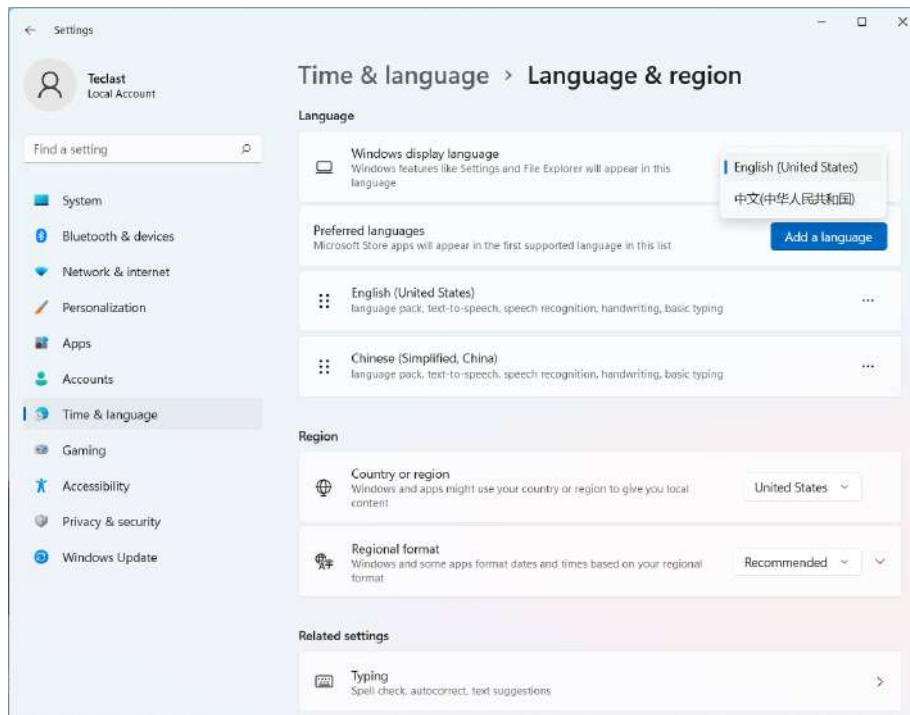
Settings

Teclast
Local Account

Find a setting

System
Bluetooth & devices
Network & internet
Personalization
Apps
Accounts
Time & language
Gaming
Accessibility
Privacy & security
Windows Update

Time & language > Language & region

Language

Windows display language
Windows features like Settings and File Explorer will appear in this language

English (United States)
中文(中华人民共和国)

Preferred languages
Microsoft Store apps will appear in the first supported language in this list

Add a language

English (United States)
language pack, text-to-speech, speech recognition, handwriting, basic typing

Chinese (Simplified, China)
language pack, text-to-speech, speech recognition, handwriting, basic typing

Region

Country or region
Windows and apps might use your country or region to give you local content

United States

Regional format
Windows and some apps format dates and times based on your regional format

Recommended

Related settings

Typing
Spell check, autocorrect, text suggestions